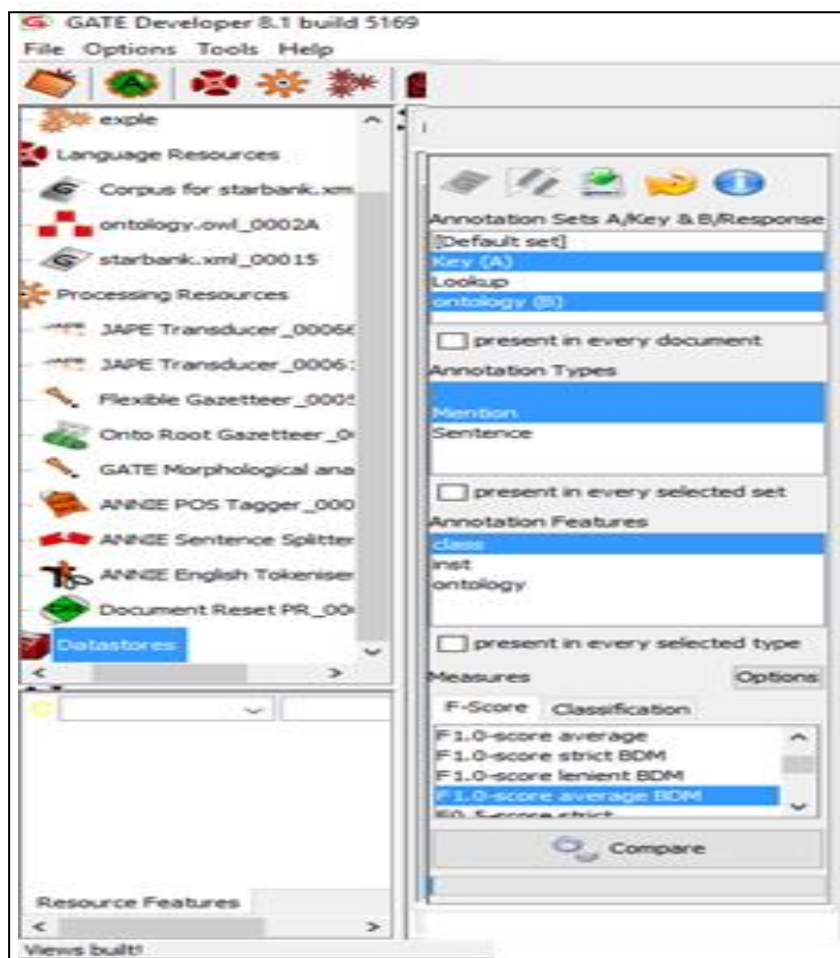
GATE Developer 8.1 build 5169
File Options Tools Help

exple
Language Resources
Corpus for starbank.xm
ontology.owl_0002A
starbank.xml_00015
Processing Resources
JAPE Transducer_0006
JAPE Transducer_0006
Flexible Gazetteer_000
Onto Root Gazetteer_0
GATE Morphological ana
ANNIE POS Tagger_000
ANNIE Sentence Splitter
ANNIE English Tokeniser
Document Reset PR_00
Datastores

Resource Features
Views built!

Annotation Sets A/Key & B/Response
[Default set]
Key (A)
Lookup
ontology (B)
present in every document
Annotation Types
Mention
Sentence
present in every selected set
Annotation Features
class
inst
ontology
present in every selected type
Measures
Options
F-Score
Classification
F1.0-score average
F1.0-score strict BDM
F1.0-score lenient BDM
F1.0-score average BDM
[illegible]
Compare